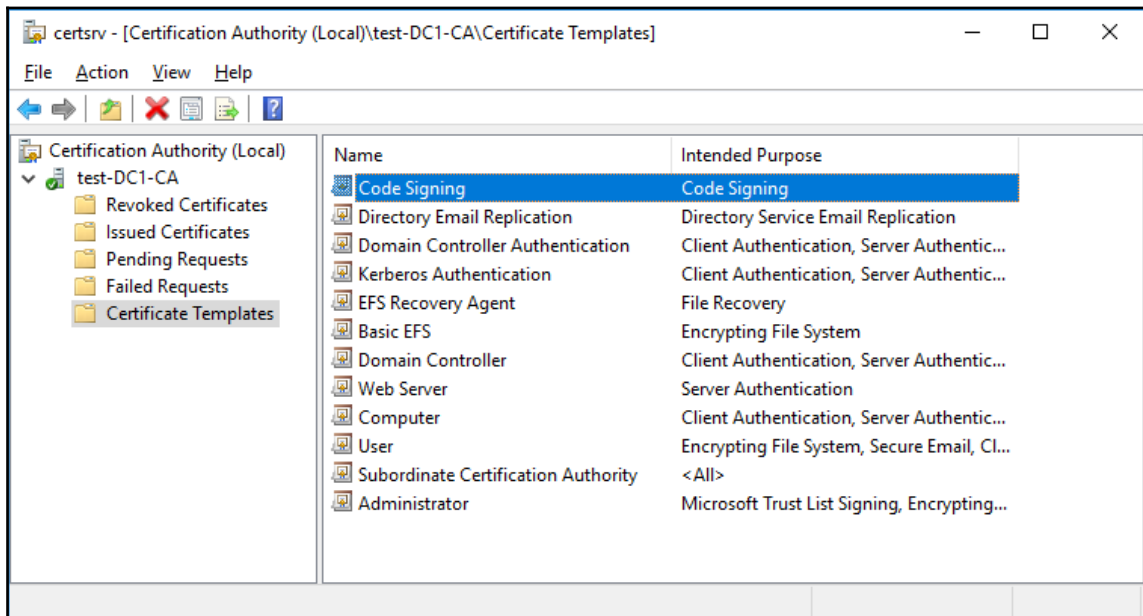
certsrv - [Certification Authority (Local)\test-DC1-CA\Certificate Templates]

File Action View Help

Certification Authority (Local)
test-DC1-CA
Revoked Certificates
Issued Certificates
Pending Requests
Failed Requests
Certificate Templates

| Name | Intended Purpose |
|---|---|
| Code Signing | Code Signing |
| Directory Email Replication | Directory Service Email Replication |
| Domain Controller Authentication | Client Authentication, Server Authentic... |
| Kerberos Authentication | Client Authentication, Server Authentic... |
| EFS Recovery Agent | File Recovery |
| Basic EFS | Encrypting File System |
| Domain Controller | Client Authentication, Server Authentic... |
| Web Server | Server Authentication |
| Computer | Client Authentication, Server Authentic... |
| User | Encrypting File System, Secure Email, Cl... |
| Subordinate Certification Authority | <All> |
| Administrator | Microsoft Trust List Signing, Encrypting... |